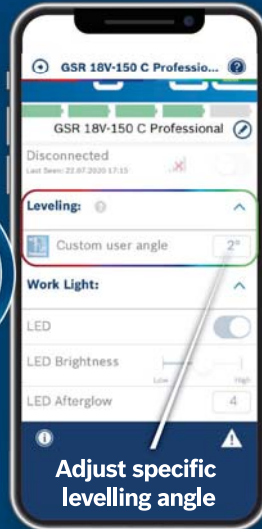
GSR 18V-150 C Professio...

GSR 18V-150 C Professional

Disconnected
Last Seen: 22.07.2020 17:15

Leveling:

Custom user angle
2°

Work Light:

LED

LED Brightness
Low
High

LED Afterglow
4

Adjust specific levelling angle